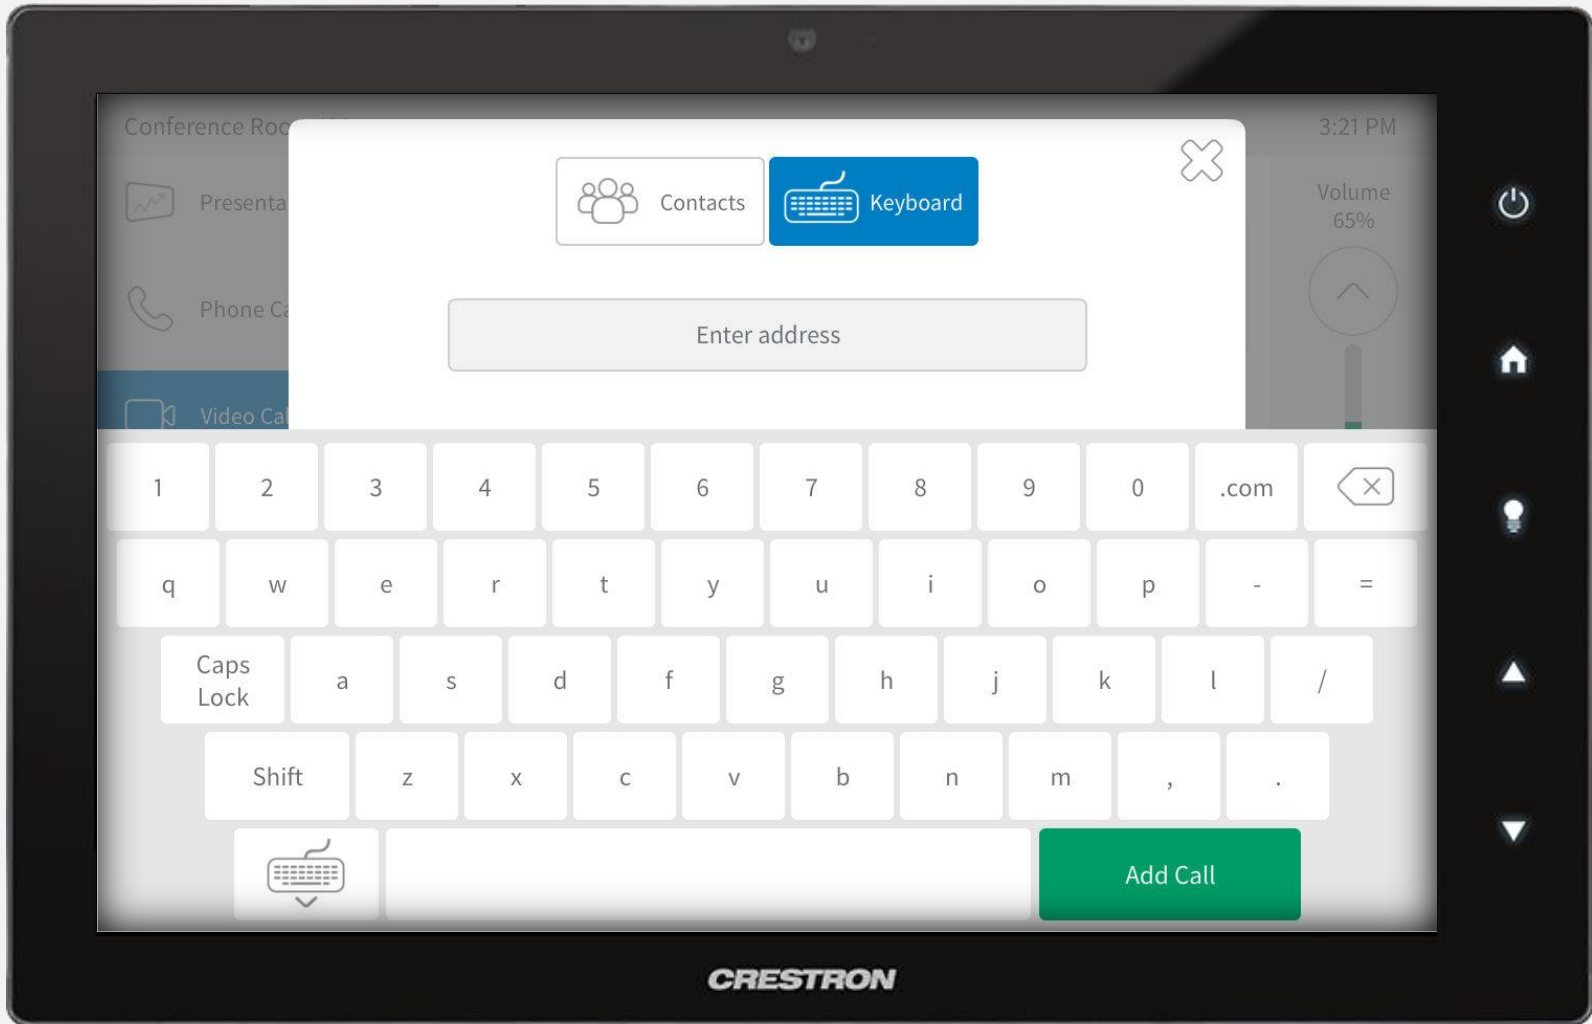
Conference Roo

3:21 PM

Presenta

Phone Ca

Video Ca

Volume
65%

Contacts

Keyboard

Enter address

1 2 3 4 5 6 7 8 9 0 .com

q w e r t y u i o p - =

Caps Lock a s d f g h j k l /

Shift z x c v b n m , .

Add Call

CRESTRON